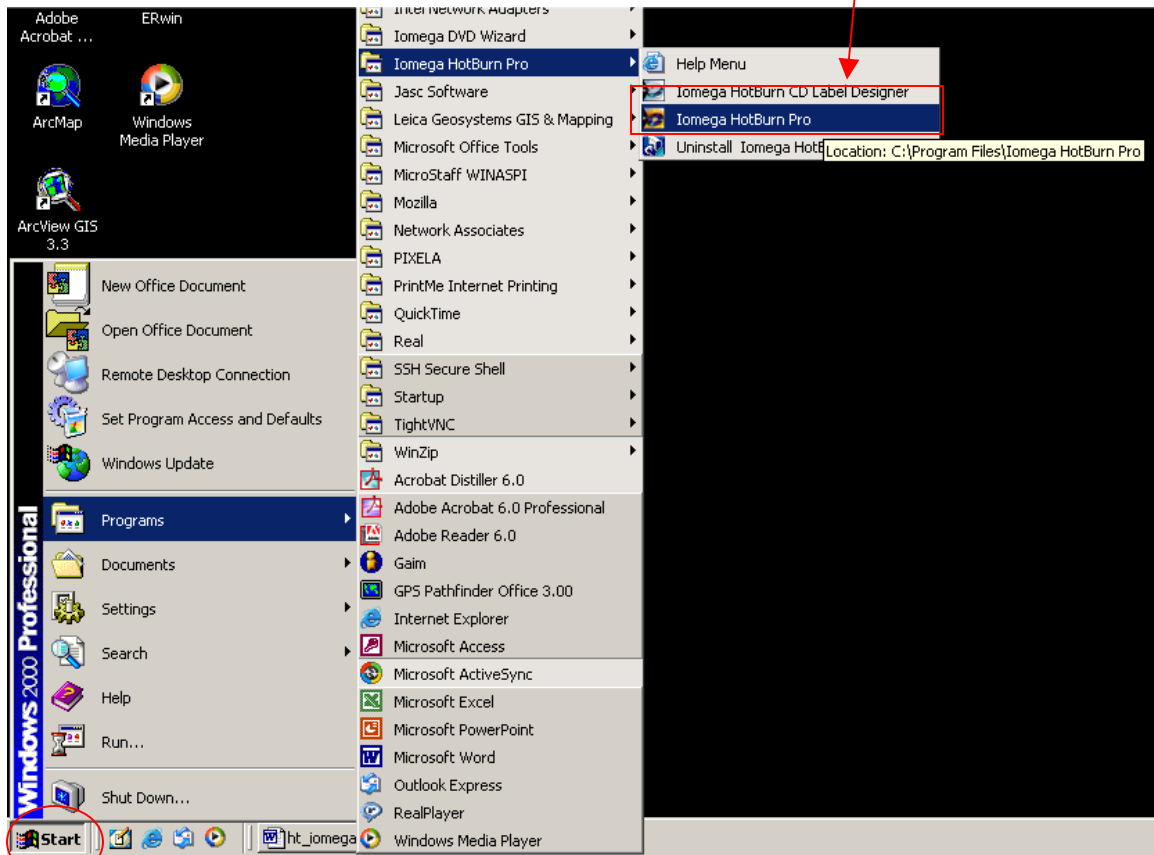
Adobe Acrobat ...

ERwin

ArcMap

Windows Media Player

ArcView GIS 3.3

Intel Network Adapters
Iomega DVD Wizard
Iomega HotBurn Pro
Jasc Software
Leica Geosystems GIS & Mapping
Microsoft Office Tools
MicroStaff WINASPI
Mozilla
Network Associates
PIXELA
PrintMe Internet Printing
QuickTime
Real
SSH Secure Shell
Startup
TightVNC
WinZip
Acrobat Distiller 6.0
Adobe Acrobat 6.0 Professional
Adobe Reader 6.0
Gaim
GPS Pathfinder Office 3.00
Internet Explorer
Microsoft Access
Microsoft ActiveSync
Microsoft Excel
Microsoft PowerPoint
Microsoft Word
Outlook Express
RealPlayer
Windows Media Player

Help Menu
Iomega HotBurn CD Label Designer
Iomega HotBurn Pro
Uninstall Iomega HotB
Location: C:\Program Files\Iomega HotBurn Pro

New Office Document
Open Office Document
Remote Desktop Connection
Set Program Access and Defaults
Windows Update
Programs
Documents
Settings
Search
Help
Run...
Shut Down...

Windows 2000 Professional

Start
ht_iomega